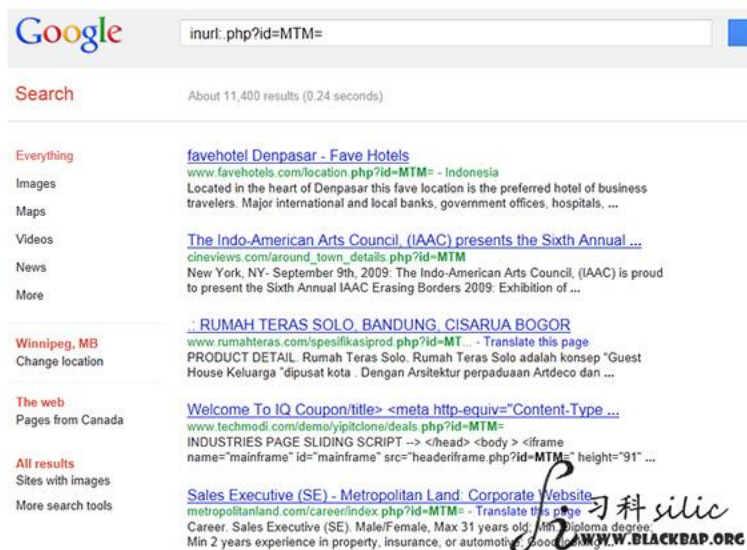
Google

inurl:.php?id=MTM=

Search

About 11,400 results (0.24 seconds)

Everything
Images
Maps
Videos
News
More

Winnipeg, MB
Change location

The web
Pages from Canada

All results
Sites with images
More search tools

favehotel Denpasar - Fave Hotels
www.favehotels.com/location.php?id=MTM= - Indonesia
Located in the heart of Denpasar this fave location is the preferred hotel of business travelers. Major international and local banks, government offices, hospitals, ...

The Indo-American Arts Council, (IAAC) presents the Sixth Annual ...
cineviews.com/around_town_details.php?id=MTM
New York, NY- September 9th, 2009: The Indo-American Arts Council, (IAAC) is proud to present the Sixth Annual IAAC Erasing Borders 2009: Exhibition of ...

.: RUMAH TERAS SOLO, BANDUNG, CISARUA BOGOR
www.rumahteras.com/spesifikasiprod.php?id=MT... - Translate this page
PRODUCT DETAIL. Rumah Teras Solo. Rumah Teras Solo adalah konsep "Guest House Keluarga "dipusat kota . Dengan Arsitektur perpaduaan Artdeco dan ...

Welcome To IQ Coupon/title> <meta http-equiv="Content-Type ...
www.techmodi.com/demo/yipitclone/deals.php?id=MTM=
INDUSTRIES PAGE SLIDING SCRIPT --> </head> <body > <iframe name="mainframe" id="mainframe" src="headeriframe.php?id=MTM=" height="91" ...

Sales Executive (SE) - Metropolitan Land: Corporate Website
metropolitanland.com/career/index.php?id=MTM= - Translate this page
Career. Sales Executive (SE). Male/Female, Max 31 years old; Min Diploma degree; Min 2 years experience in property, insurance, or automotive; Good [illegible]

习科 silic
WWW.BLACKBAP.ORG